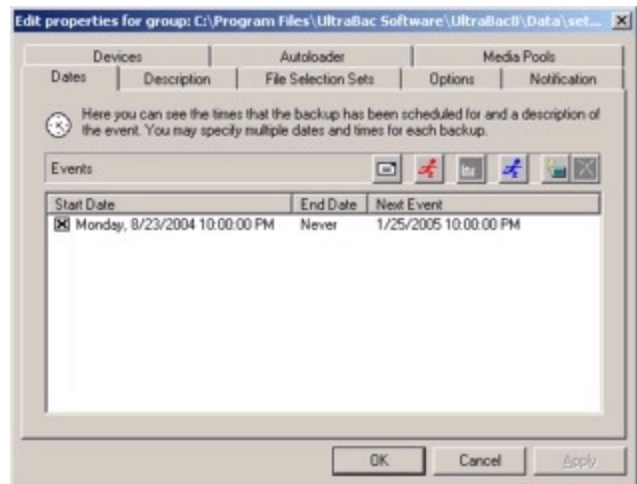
Edit properties for group: C:\Program Files\UltraBac Software\UltraBac8\Data\set...

Devices | Autoloader | Media Pools
Dates | Description | File Selection Sets | Options | Notification

Here you can see the times that the backup has been scheduled for and a description of the event. You may specify multiple dates and times for each backup.

Events

| Start Date | End Date | Next Event |
|---|---|---|
| Monday, 8/23/2004 10:00:00 PM | Never | 1/25/2005 10:00:00 PM |

OK | Cancel | Apply